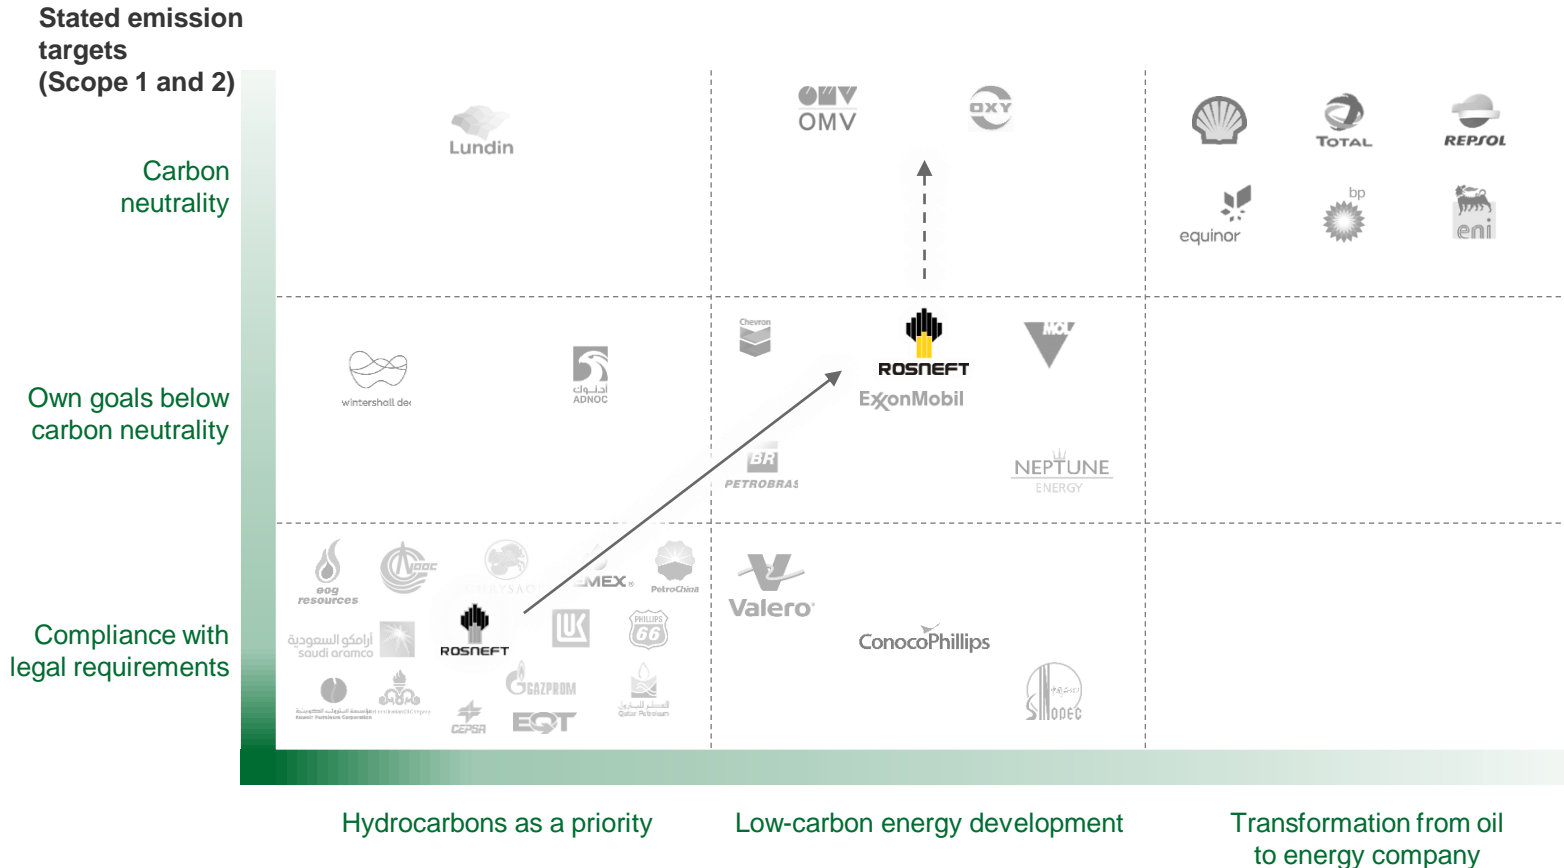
Stated emission targets (Scope 1 and 2)

Carbon neutrality

Own goals below carbon neutrality

Compliance with legal requirements

Lundin

OMV

OXY

TOTAL

REPSOL

equinor

bp

eni

wintershall dea

ADNOC

Chevron

ROSNEFT

ExxonMobil

MOL

BR PETROBRAS

NEPTUNE ENERGY

eog resources

CNOOC

PEMEX

PetroChina

saudi aramco

ROSNEFT

PHILLIPS 66

GAZPROM

Kuwait Petroleum Corporation

CEPSA

EQT

Qatar Petroleum

Valero

ConocoPhillips

SINOPEC

Hydrocarbons as a priority

Low-carbon energy development

Transformation from oil to energy company